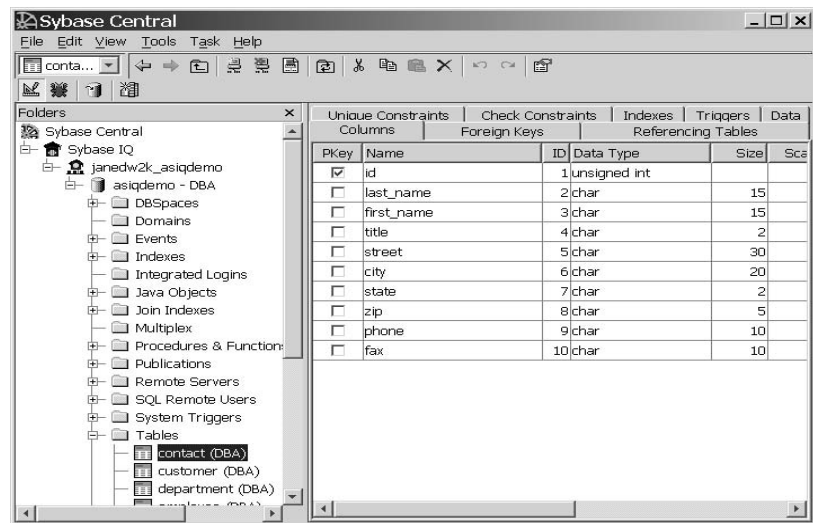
Sybase Central

File Edit View Tools Task Help

conta...

Folders

Sybase Central
Sybase IQ
janedw2k_asiqdemo
asiqdemo - DBA
DBSpaces
Domains
Events
Indexes
Integrated Logins
Java Objects
Join Indexes
Multiplex
Procedures & Function
Publications
Remote Servers
SQL Remote Users
System Triggers
Tables
contact (DBA)
customer (DBA)
department (DBA)
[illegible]

Unique Constraints | Check Constraints | Indexes | Triggers | Data
Columns | Foreign Keys | Referencing Tables

| PKey | Name | ID | Data Type | Size | Sca |
|---|---|---|---|---|---|
| ☑ | id | 1 | unsigned int | | |
| ☐ | last_name | 2 | char | 15 | |
| ☐ | first_name | 3 | char | 15 | |
| ☐ | title | 4 | char | 2 | |
| ☐ | street | 5 | char | 30 | |
| ☐ | city | 6 | char | 20 | |
| ☐ | state | 7 | char | 2 | |
| ☐ | zip | 8 | char | 5 | |
| ☐ | phone | 9 | char | 10 | |
| ☐ | fax | 10 | char | 10 | |